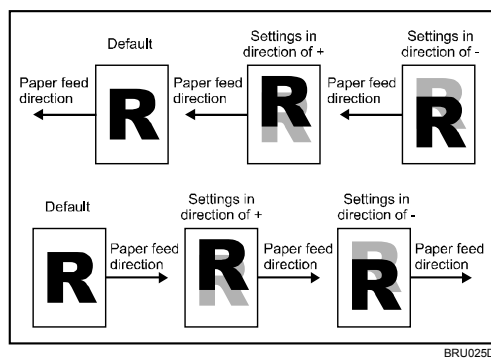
Default

Paper feed direction

R

Settings in direction of +

Paper feed direction

R

Settings in direction of -

Paper feed direction

R

Default

R

Paper feed direction

Settings in direction of +

R

Paper feed direction

Settings in direction of -

R

Paper feed direction

BRU025D